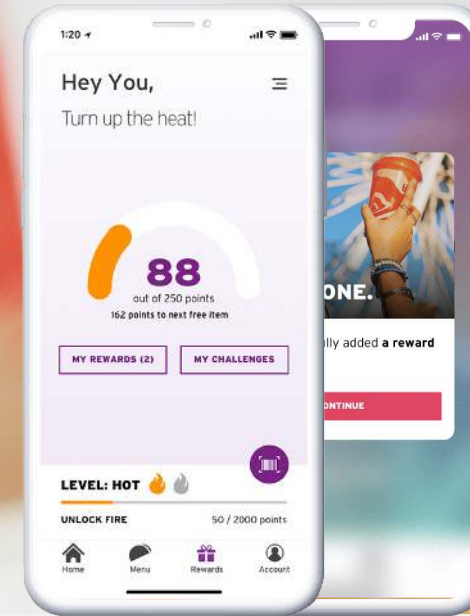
1:20

Hey You,

Turn up the heat!

88

out of 250 points

162 points to next free item

MY REWARDS (2)

MY CHALLENGES

LEVEL: HOT

UNLOCK FIRE

50 / 2000 points

Home

Menu

Rewards

Account

ONE.

lly added a reward

ONTINUE